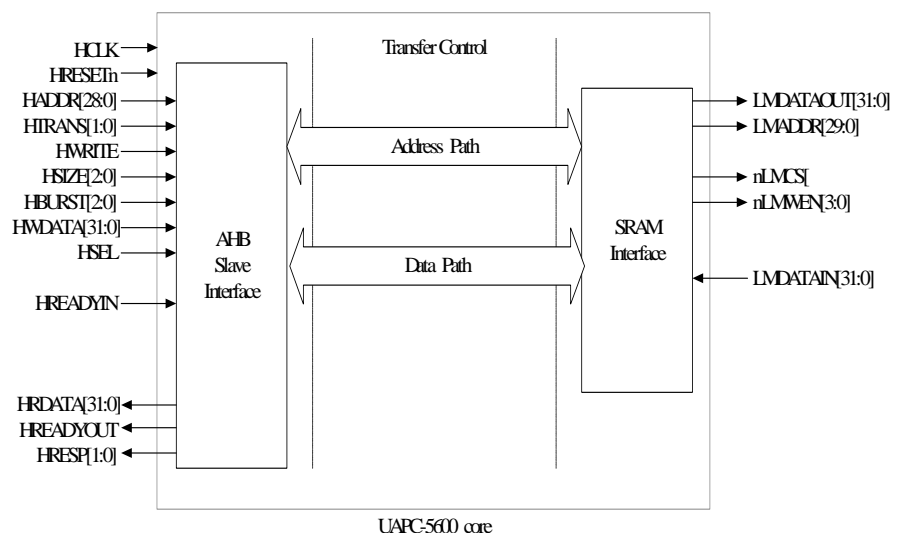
HCLK
HRESETn
HADDR[28:0]
HTRANS[1:0]
HWRITE
HSIZE[2:0]
HBURST[2:0]
HWDATA[31:0]
HSEL
HREADYIN
HRDATA[31:0]
HREADYOUT
HRESP[1:0]

Transfer Control

AHB Slave Interface

Address Path

Data Path

SRAM Interface

LMDATAOUT[31:0]
LMADDR[29:0]
nLMCS[
nLMWEN[3:0]
LMDATAIN[31:0]

UAPC-5600 core